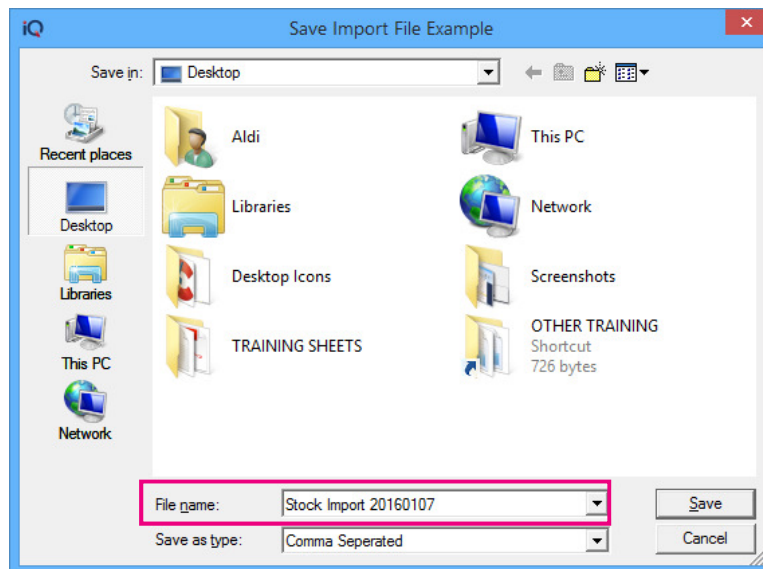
iQ Save Import File Example ×

Save in: Desktop

Recent places
Desktop
Libraries
This PC
Network

Aldi
This PC
Libraries
Network
Desktop Icons
Screenshots
TRAINING SHEETS
OTHER TRAINING
Shortcut
726 bytes

File name: Stock Import 20160107
Save
Save as type: Comma Seperated
Cancel